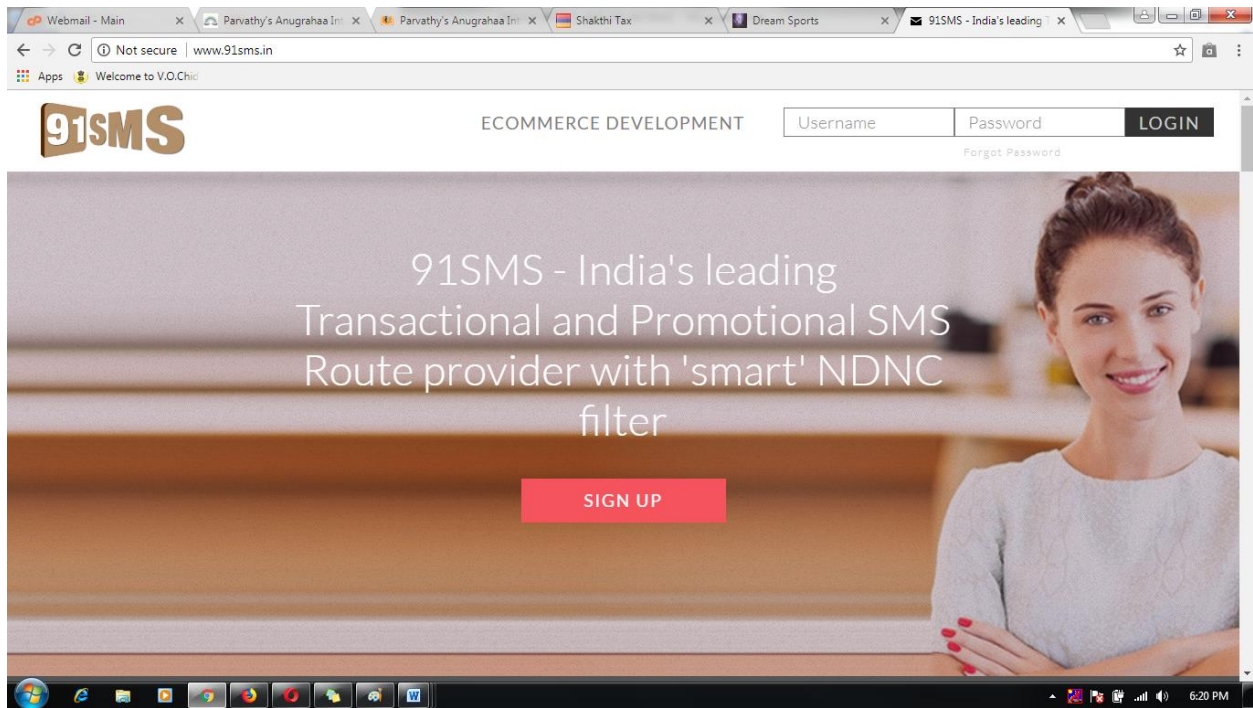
Webmail - Main
Parvathy's Anugrahaa Int
Parvathy's Anugrahaa Int
Shakthi Tax
Dream Sports
91SMS - India's leading

Not secure | www.91sms.in

Apps Welcome to V.O.Chi

91SMS

ECOMMERCE DEVELOPMENT

Username
Password
LOGIN
Forgot Password

91SMS - India's leading Transactional and Promotional SMS Route provider with 'smart' NDNC filter

SIGN UP

6:20 PM